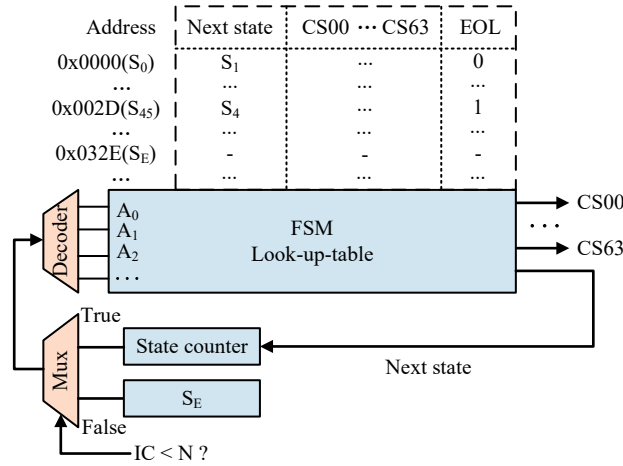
| Address | Next state | CS00 ⋯ CS63 | EOL |
|---|---|---|---|
| 0x0000($S_0$) | $S_1$ | ... | 0 |
| ... | ... | ... | ... |
| 0x002D($S_{45}$) | $S_4$ | ... | 1 |
| ... | ... | ... | ... |
| 0x032E($S_E$) | - | - | - |
| ... | ... | ... | ... |

Decoder

$A_0$
$A_1$
$A_2$
...

FSM
Look-up-table

CS00
...
CS63

True
Mux
State counter
Next state
$S_E$
False
IC < N ?